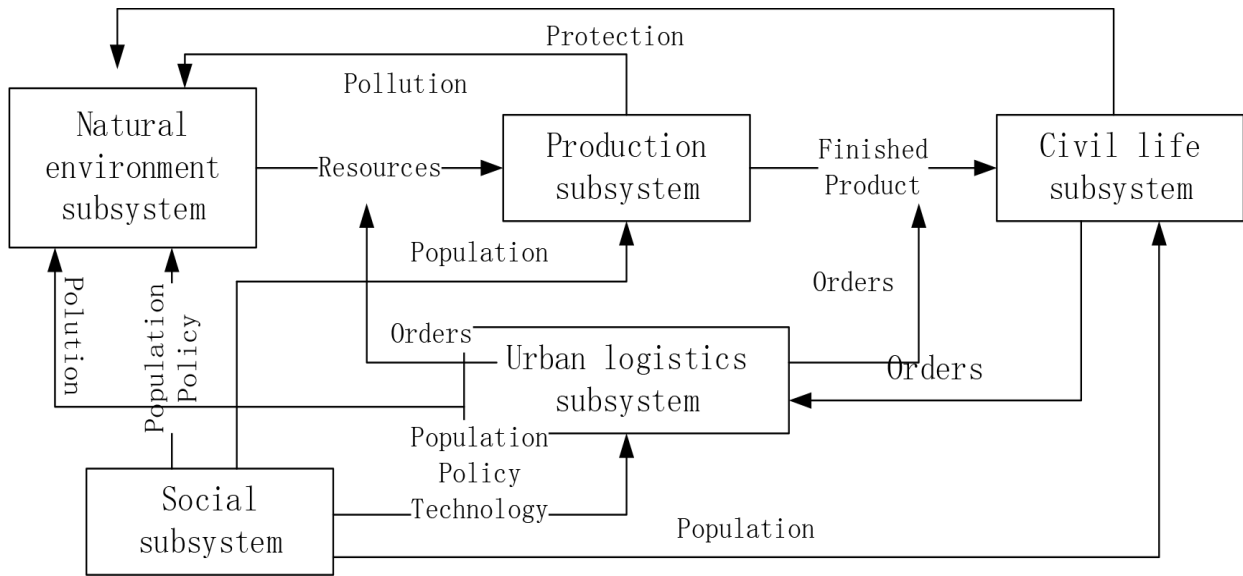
Protection

Pollution

Natural environment subsystem

Resources

Production subsystem

Finished Product

Civil life subsystem

Population

Orders

Polution

Population Policy

Orders

Urban logistics subsystem

Orders

Population

Policy

Technology

Social subsystem

Population